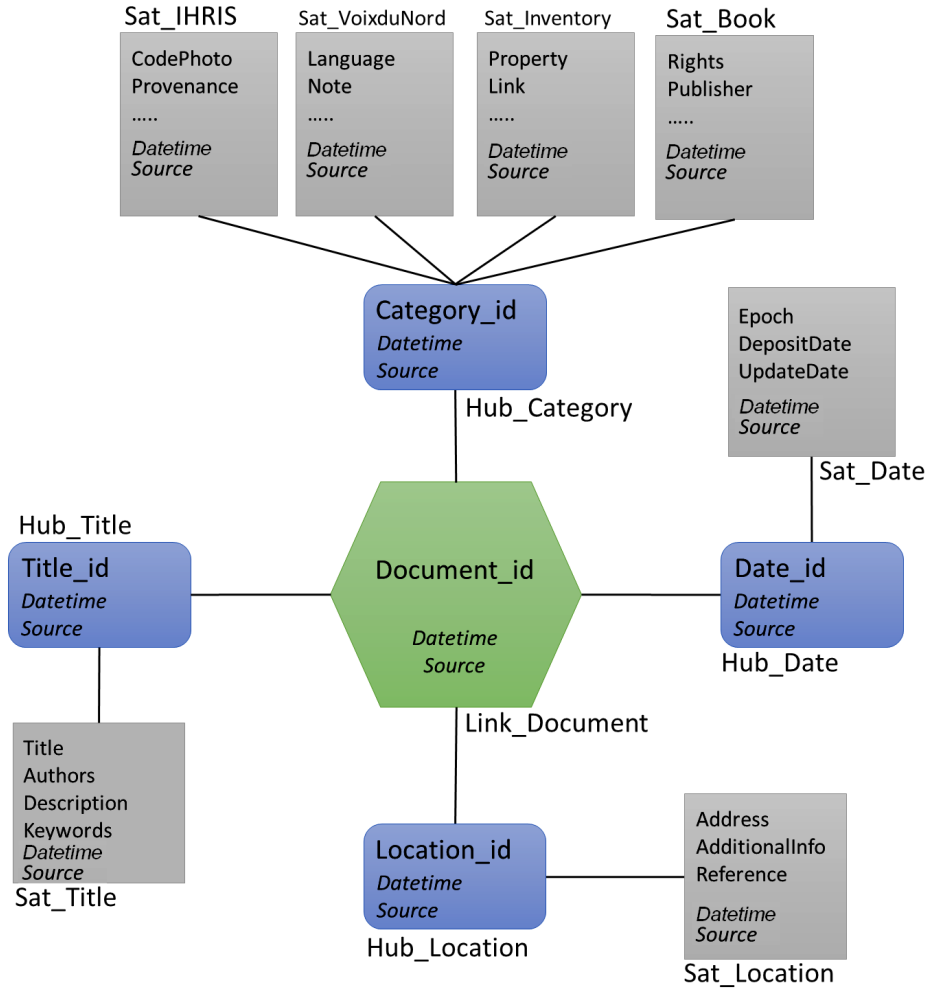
Sat_IHRIS
CodePhoto
Provenance
.....
*Datetime*
*Source*

Sat_VoixduNord
Language
Note
.....
*Datetime*
*Source*

Sat_Inventory
Property
Link
.....
*Datetime*
*Source*

Sat_Book
Rights
Publisher
.....
*Datetime*
*Source*

Category_id
*Datetime*
*Source*
Hub_Category

Epoch
DepositDate
UpdateDate
*Datetime*
*Source*
Sat_Date

Hub_Title
Title_id
*Datetime*
*Source*

Document_id
*Datetime*
*Source*
Link_Document

Date_id
*Datetime*
*Source*
Hub_Date

Title
Authors
Description
Keywords
*Datetime*
*Source*
Sat_Title

Location_id
*Datetime*
*Source*
Hub_Location

Address
AdditionalInfo
Reference
*Datetime*
*Source*
Sat_Location